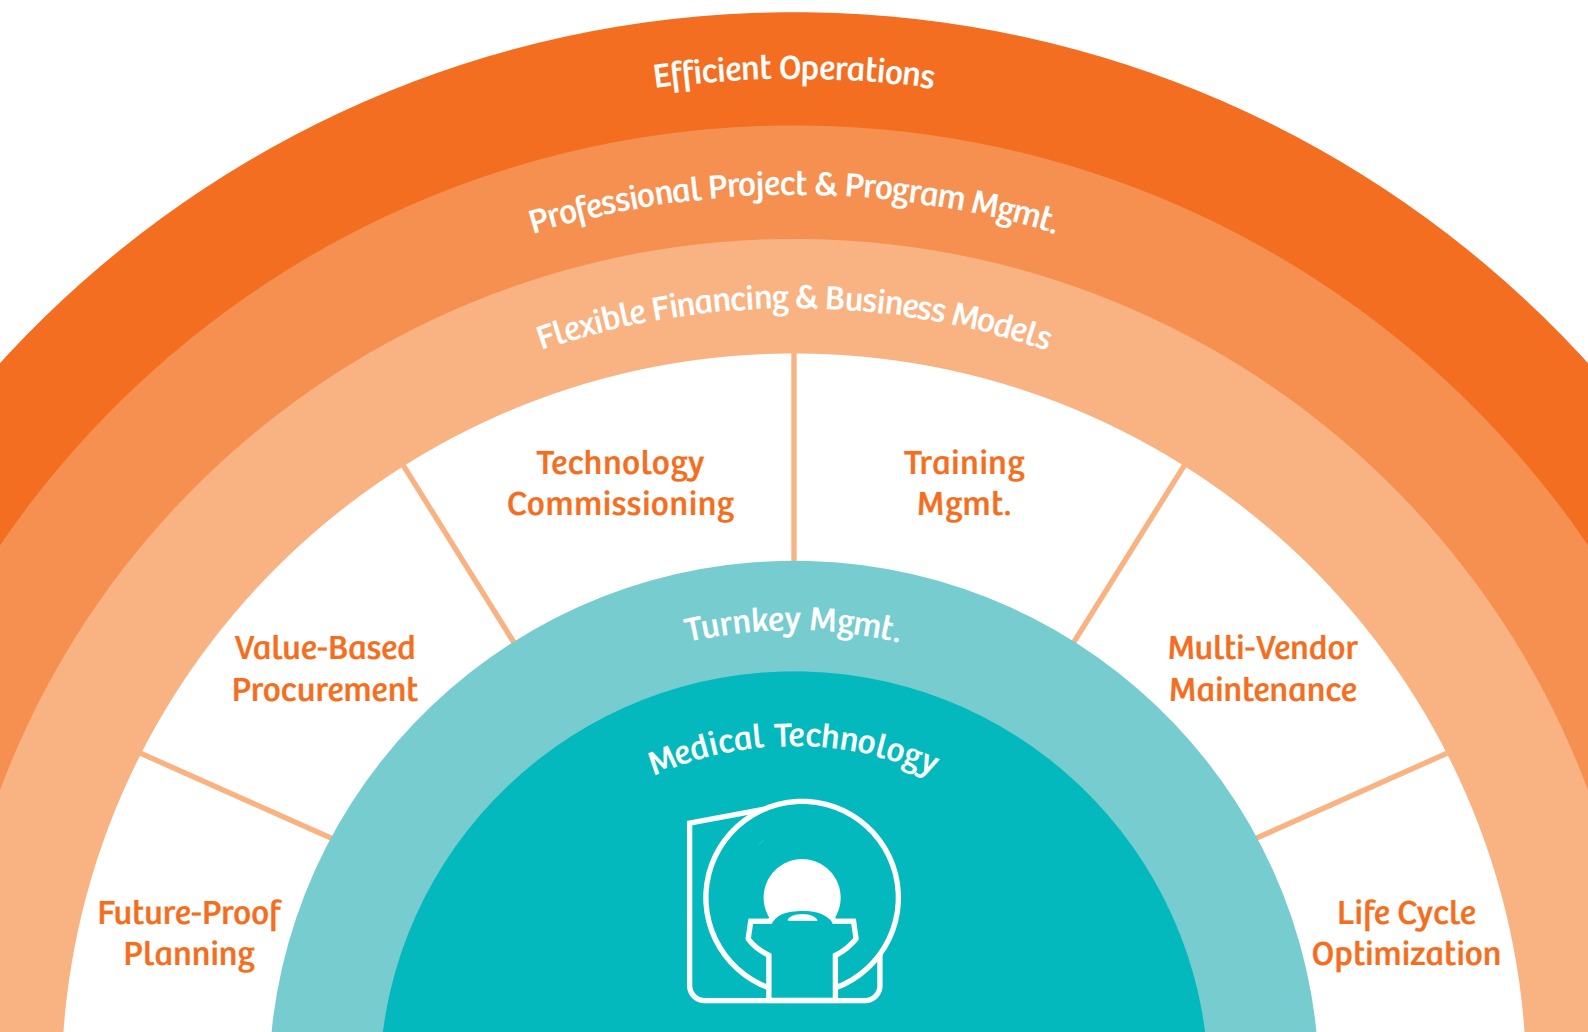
Efficient Operations

Professional Project & Program Mgmt.

Flexible Financing & Business Models

Future-Proof Planning

Value-Based Procurement

Technology Commissioning

Training Mgmt.

Multi-Vendor Maintenance

Life Cycle Optimization

Turnkey Mgmt.

Medical Technology